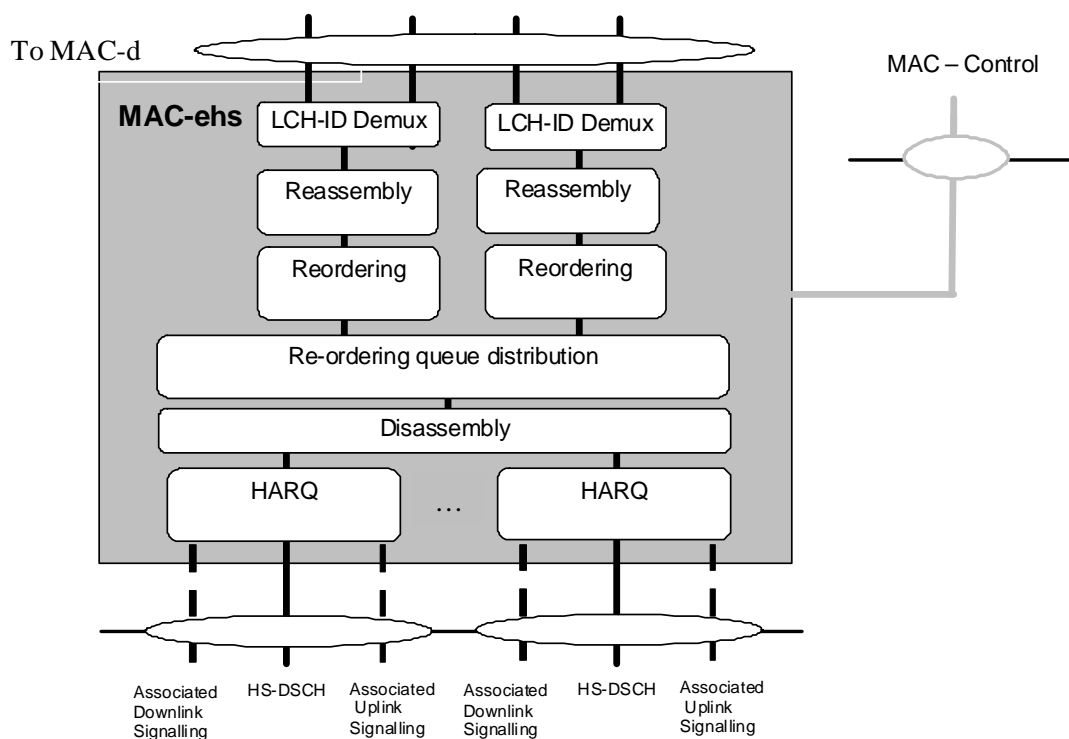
To MAC-d

MAC – Control

MAC-ehs

LCH-ID Demux

LCH-ID Demux

Reassembly

Reassembly

Reordering

Reordering

Re-ordering queue distribution

Disassembly

HARQ

...

HARQ

Associated Downlink Signalling

HS-DSCH

Associated Uplink Signalling

Associated Downlink Signalling

HS-DSCH

Associated Uplink Signalling